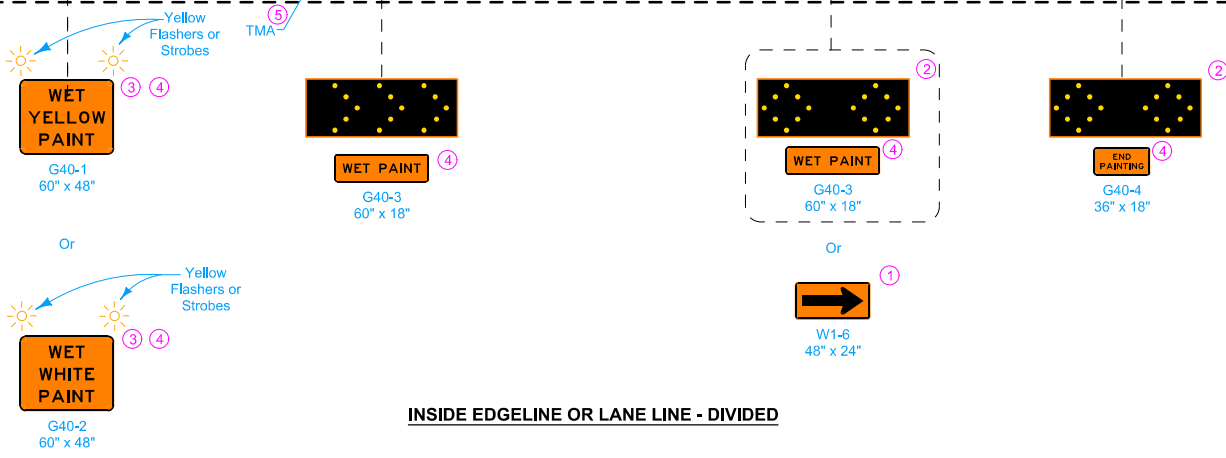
Yellow Flashers or Strobes

5
TMA

WET YELLOW PAINT
3 4
G40-1
60" x 48"

WET PAINT
4
G40-3
60" x 18"

2
WET PAINT
4
G40-3
60" x 18"

2
END PAINTING
4
G40-4
36" x 18"

Or

Yellow Flashers or Strobes

WET WHITE PAINT
3 4
G40-2
60" x 48"

Or

1
W1-6
48" x 24"

INSIDE EDGELINE OR LANE LINE - DIVIDED